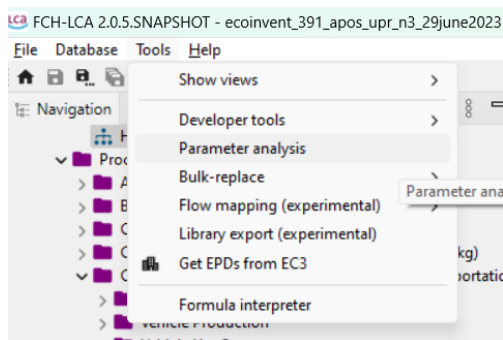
FCH-LCA 2.0.5.SNAPSHOT - ecoinvent_391_apos_upr_n3_29june2023

File Database Tools Help

Navigation

H

Proc

A

B

C

C

C

Vehicle Production

Show views >

Developer tools >

Parameter analysis

Bulk-replace >

Flow mapping (experimental) >

Library export (experimental)

Get EPDs from EC3

Formula interpreter

Parameter ana

kg)

portatio